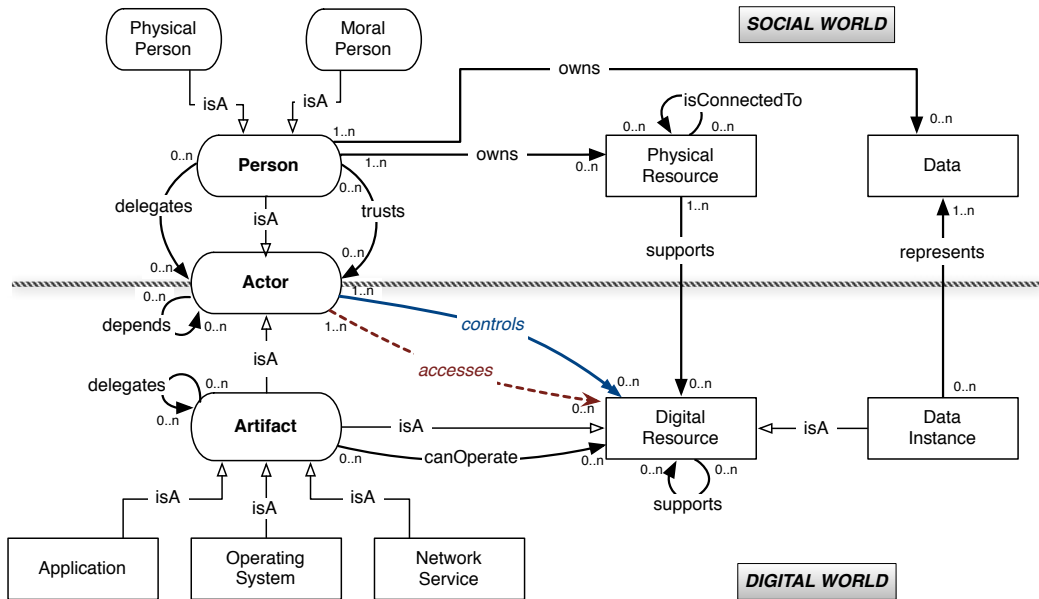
Physical Person

Moral Person

SOCIAL WORLD

isA

isA

owns

1..n

0..n

isConnectedTo

0..n

0..n

0..n

Person

1..n

owns

0..n

Physical Resource

Data

0..n

0..n

delegates

isA

trusts

1..n

1..n

supports

represents

0..n

0..n

Actor

0..n

1..n

0..n

depends

0..n

1..n

controls

isA

accesses

delegates

0..n

0..n

0..n

0..n

0..n

0..n

Artifact

isA

Digital Resource

isA

Data Instance

0..n

canOperate

0..n

0..n

0..n

supports

isA

isA

isA

Application

Operating System

Network Service

DIGITAL WORLD